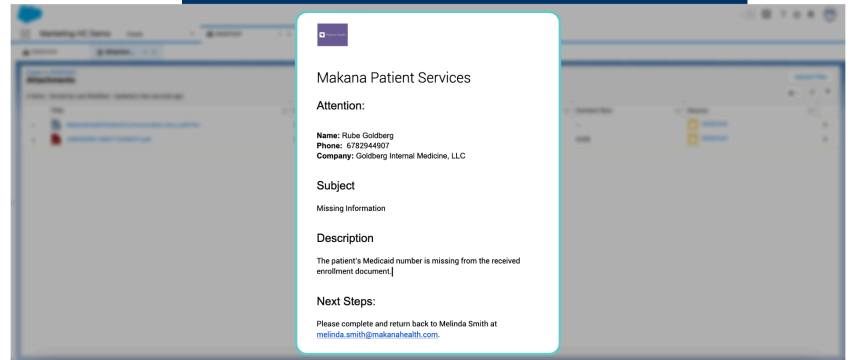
Makana Patient Services

Attention:

Name: Rube Goldberg
Phone: 6782944907
Company: Goldberg Internal Medicine, LLC

Subject

Missing Information

Description

The patient's Medicaid number is missing from the received enrollment document.

Next Steps:

Please complete and return back to Melinda Smith at melinda.smith@makanahealth.com.